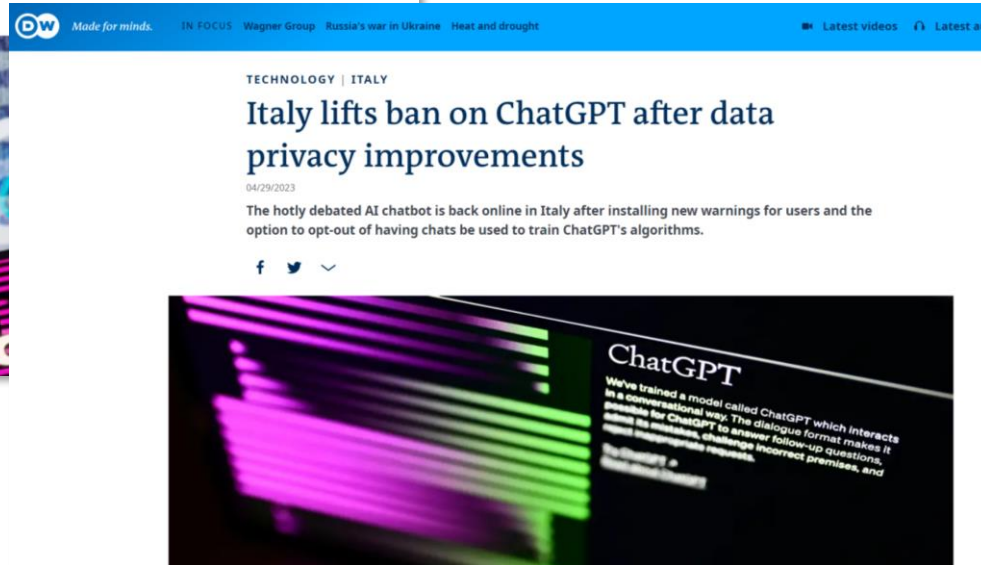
DW Made for minds. IN FOCUS Wagner Group Russia's war in Ukraine Heat and drought Latest videos Latest a

TECHNOLOGY | ITALY

Italy lifts ban on ChatGPT after data privacy improvements

04/29/2023

The hotly debated AI chatbot is back online in Italy after installing new warnings for users and the option to opt-out of having chats be used to train ChatGPT's algorithms.

ChatGPT

We've trained a model called ChatGPT which interacts in a conversational way. The dialogue format makes it possible for ChatGPT to answer follow-up questions, admit its mistakes, challenge incorrect premises, and reject inappropriate requests.

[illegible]